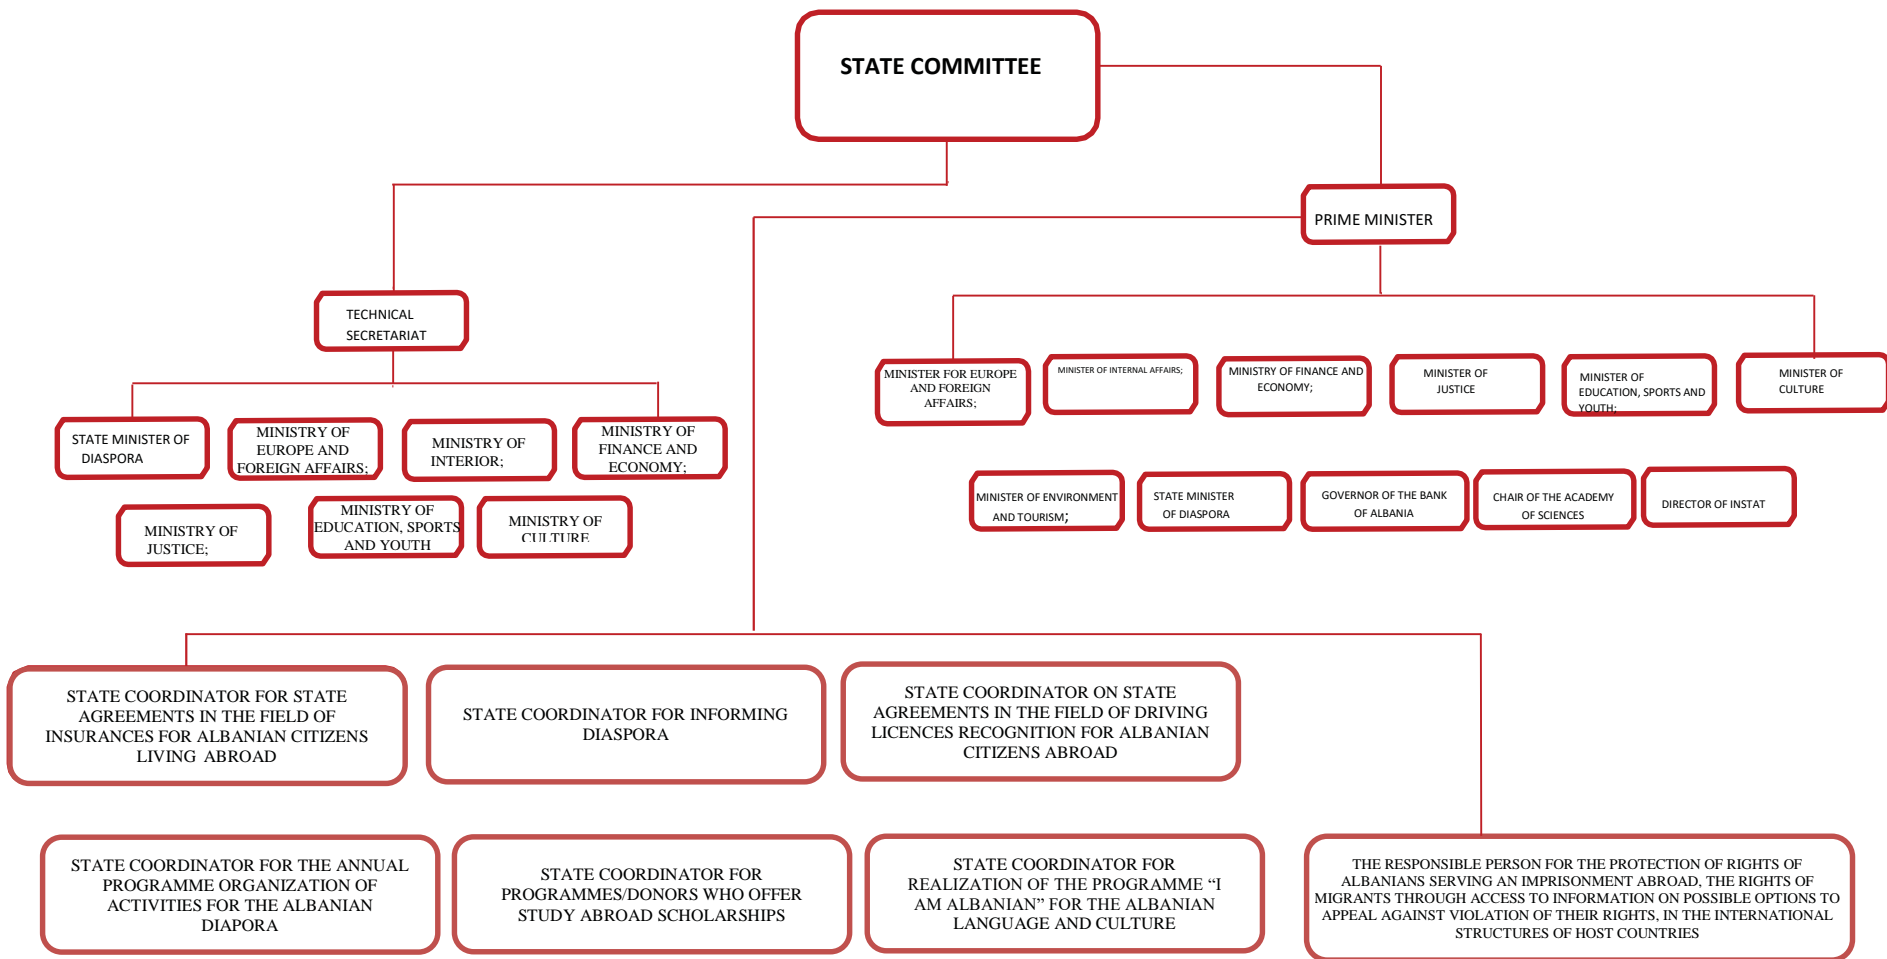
STATE COMMITTEE

PRIME MINISTER

TECHNICAL SECRETARIAT

STATE MINISTER OF DIASPORA

MINISTRY OF EUROPE AND FOREIGN AFFAIRS;

MINISTRY OF INTERIOR;

MINISTRY OF FINANCE AND ECONOMY;

MINISTRY OF JUSTICE;

MINISTRY OF EDUCATION, SPORTS AND YOUTH

MINISTRY OF CULTURE

MINISTER FOR EUROPE AND FOREIGN AFFAIRS;

MINISTER OF INTERNAL AFFAIRS;

MINISTRY OF FINANCE AND ECONOMY;

MINISTER OF JUSTICE

MINISTER OF EDUCATION, SPORTS AND YOUTH;

MINISTER OF CULTURE

MINISTER OF ENVIRONMENT AND TOURISM;

STATE MINISTER OF DIASPORA

GOVERNOR OF THE BANK OF ALBANIA

CHAIR OF THE ACADEMY OF SCIENCES

DIRECTOR OF INSTAT

STATE COORDINATOR FOR STATE AGREEMENTS IN THE FIELD OF INSURANCES FOR ALBANIAN CITIZENS LIVING ABROAD

STATE COORDINATOR FOR INFORMING DIASPORA

STATE COORDINATOR ON STATE AGREEMENTS IN THE FIELD OF DRIVING LICENCES RECOGNITION FOR ALBANIAN CITIZENS ABROAD

STATE COORDINATOR FOR THE ANNUAL PROGRAMME ORGANIZATION OF ACTIVITIES FOR THE ALBANIAN DIAPORA

STATE COORDINATOR FOR PROGRAMMES/DONORS WHO OFFER STUDY ABROAD SCHOLARSHIPS

STATE COORDINATOR FOR REALIZATION OF THE PROGRAMME “I AM ALBANIAN” FOR THE ALBANIAN LANGUAGE AND CULTURE

THE RESPONSIBLE PERSON FOR THE PROTECTION OF RIGHTS OF ALBANIANS SERVING AN IMPRISONMENT ABROAD, THE RIGHTS OF MIGRANTS THROUGH ACCESS TO INFORMATION ON POSSIBLE OPTIONS TO APPEAL AGAINST VIOLATION OF THEIR RIGHTS, IN THE INTERNATIONAL STRUCTURES OF HOST COUNTRIES